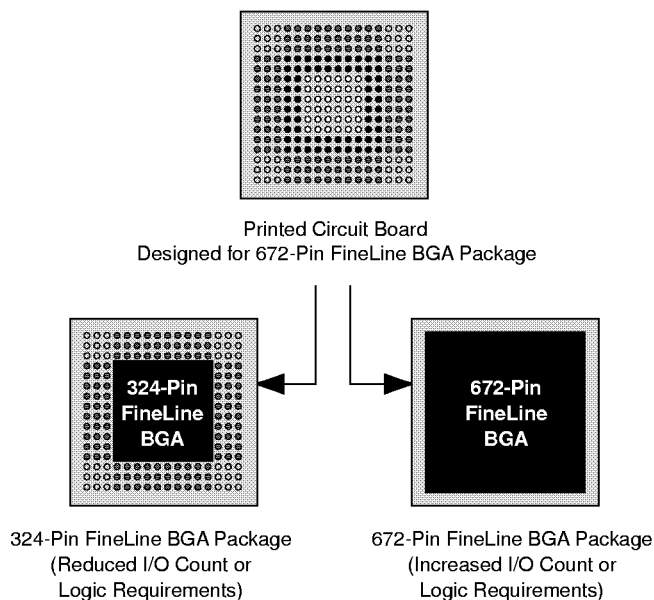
Printed Circuit Board
Designed for 672-Pin FineLine BGA Package

324-Pin FineLine BGA

672-Pin FineLine BGA

324-Pin FineLine BGA Package (Reduced I/O Count or Logic Requirements)

672-Pin FineLine BGA Package (Increased I/O Count or Logic Requirements)